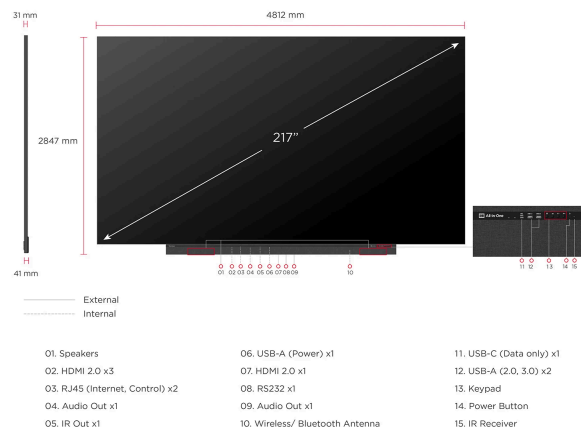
31 mm

4812 mm

2847 mm

217"

41 mm

All in One

01 02 03 04 05 06 07 08 09

10

11 12 13 14 15

External
Internal

01. Speakers
02. HDMI 2.0 x3
03. RJ45 (Internet, Control) x2
04. Audio Out x1
05. IR Out x1

06. USB-A (Power) x1
07. HDMI 2.0 x1
08. RS232 x1
09. Audio Out x1
10. Wireless/ Bluetooth Antenna

11. USB-C (Data only) x1
12. USB-A (2.0, 3.0) x2
13. Keypad
14. Power Button
15. IR Receiver